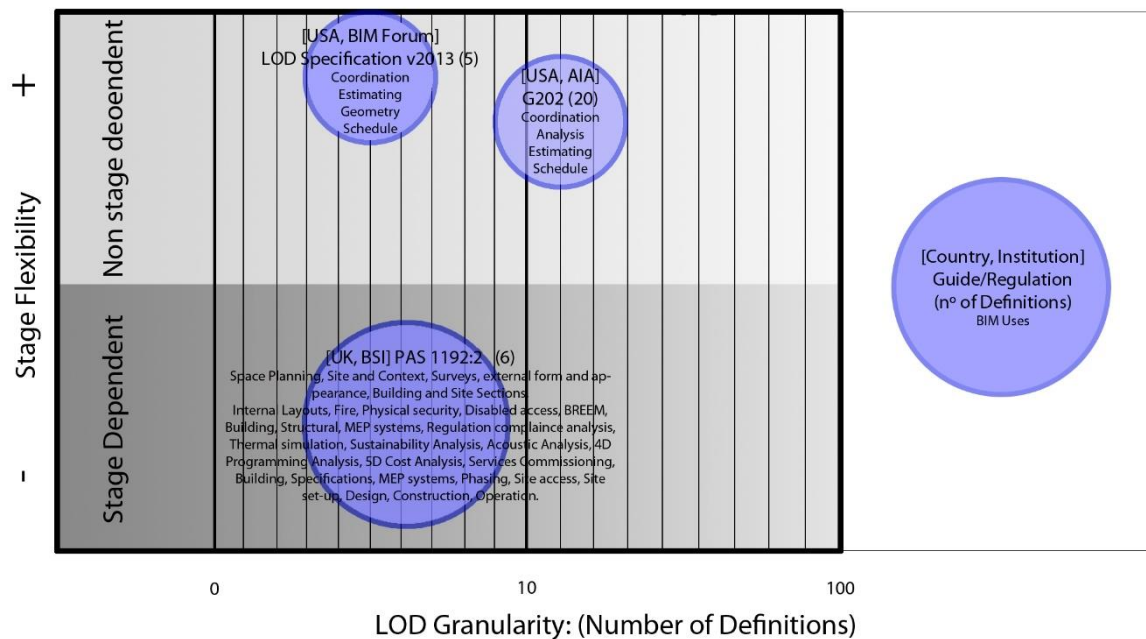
+

Stage Flexibility

-

Non stage deoendent

Stage Dependent

[USA, BIM Forum]
LOD Specification v2013 (5)
Coordination
Estimating
Geometry
Schedule

[USA, AIA]
G202 (20)
Coordination
Analysis
Estimating
Schedule

[UK, BSI] PAS 1192:2 (6)
Space Planning, Site and Context, Surveys, external form and appearance, Building and Site Sections
Internal Layouts, Fire, Physical security, Disabled access, BREEM, Building, Structural, MEP systems, Regulation complaince analysis, Thermal simulation, Sustainability Analysis, Acoustic Analysis, 4D Programming Analysis, 5D Cost Analysis, Services Commissioning, Building, Specifications, MEP systems, Phasing, Site access, Site set-up, Design, Construction, Operation.

[Country, Institution]
Guide/Regulation
(nº of Definitions)
BIM Uses

0

10

100

LOD Granularity: (Number of Definitions)